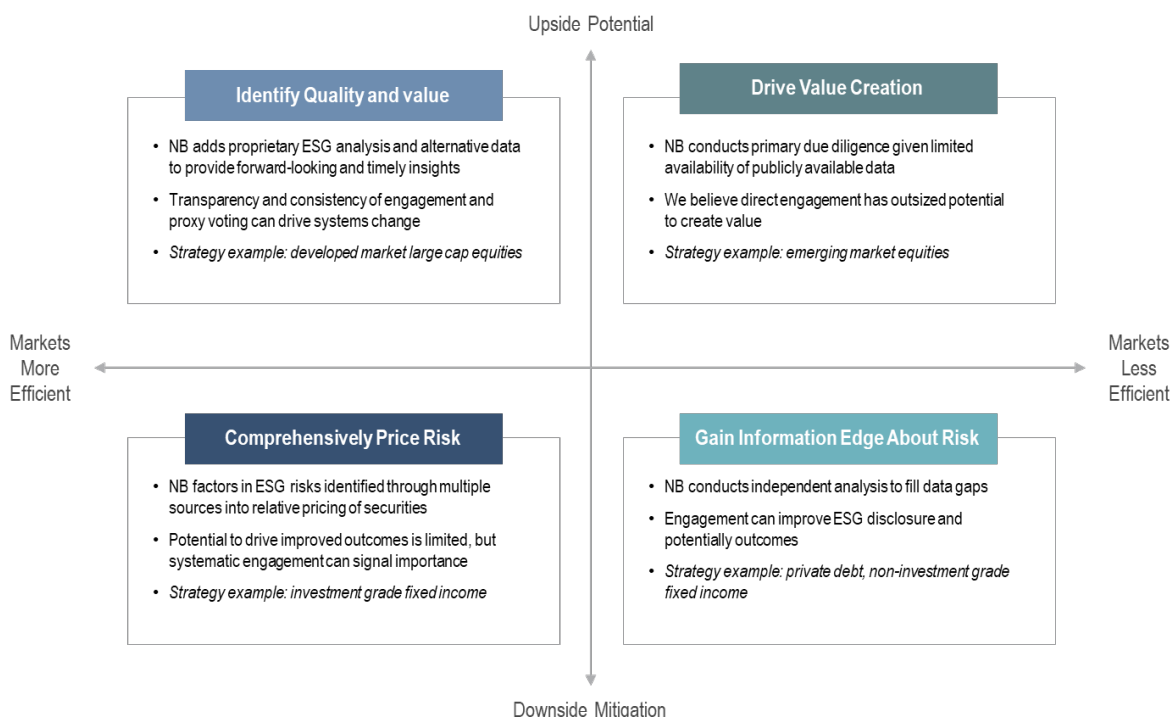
Upside Potential

Identify Quality and value

- NB adds proprietary ESG analysis and alternative data to provide forward-looking and timely insights
- Transparency and consistency of engagement and proxy voting can drive systems change
- *Strategy example: developed market large cap equities*

Drive Value Creation

- NB conducts primary due diligence given limited availability of publicly available data
- We believe direct engagement has outsized potential to create value
- *Strategy example: emerging market equities*

Markets More Efficient

Markets Less Efficient

Comprehensively Price Risk

- NB factors in ESG risks identified through multiple sources into relative pricing of securities
- Potential to drive improved outcomes is limited, but systematic engagement can signal importance
- *Strategy example: investment grade fixed income*

Gain Information Edge About Risk

- NB conducts independent analysis to fill data gaps
- Engagement can improve ESG disclosure and potentially outcomes
- *Strategy example: private debt, non-investment grade fixed income*

Downside Mitigation